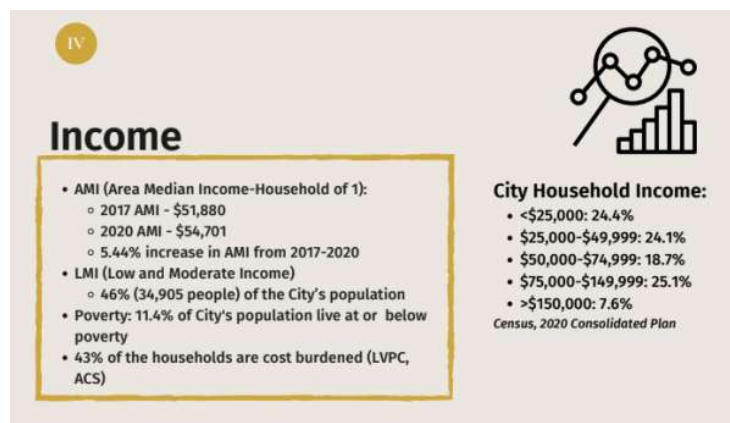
IV

Income

- AMI (Area Median Income-Household of 1):
  - 2017 AMI - $51,880
  - 2020 AMI - $54,701
  - 5.44% increase in AMI from 2017-2020
- LMI (Low and Moderate Income)
  - 46% (34,905 people) of the City's population
- Poverty: 11.4% of City's population live at or below poverty
- 43% of the households are cost burdened (LVPC, ACS)

City Household Income:
- <$25,000: 24.4%
- $25,000-$49,999: 24.1%
- $50,000-$74,999: 18.7%
- $75,000-$149,999: 25.1%
- >$150,000: 7.6%

Census, 2020 Consolidated Plan